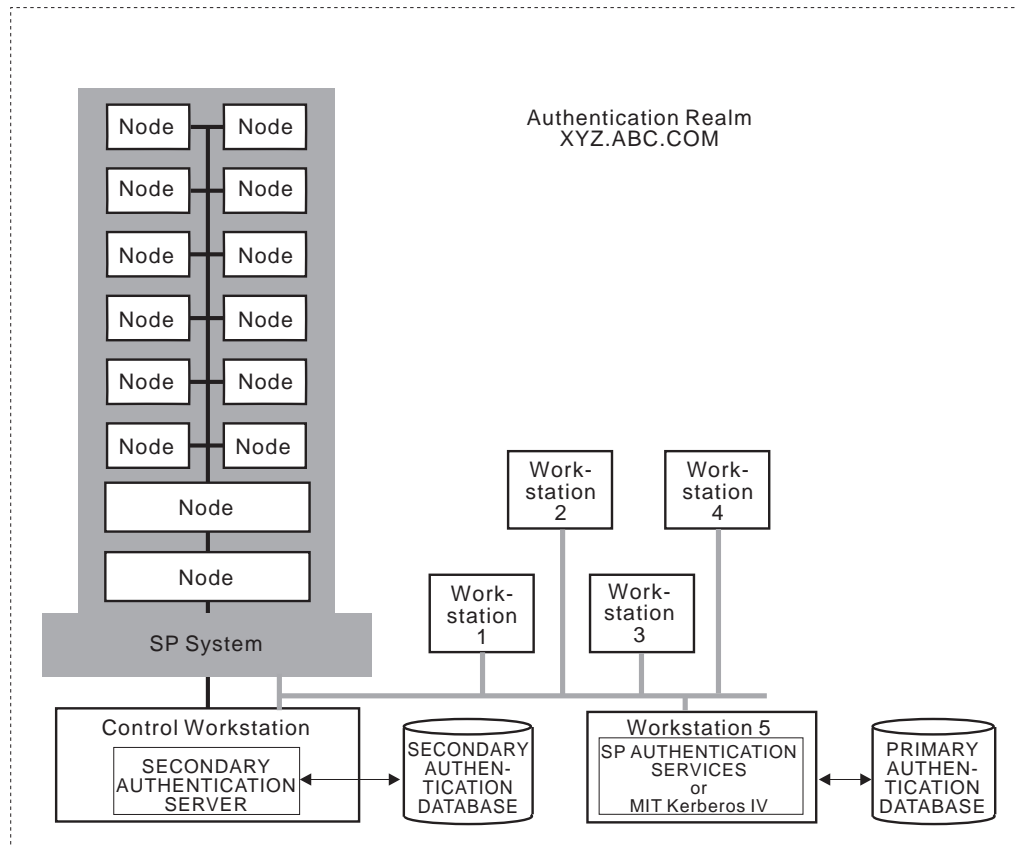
Authentication Realm
XYZ.ABC.COM

Node Node
Node Node
Node Node
Node Node
Node Node
Node Node
Node
Node
SP System

Work-station 2

Work-station 4

Work-station 1

Work-station 3

Control Workstation
SECONDARY AUTHENTICATION SERVER

SECONDARY AUTHEN-TICATION DATABASE

Workstation 5
SP AUTHENTICATION SERVICES or MIT Kerberos IV

PRIMARY AUTHEN-TICATION DATABASE